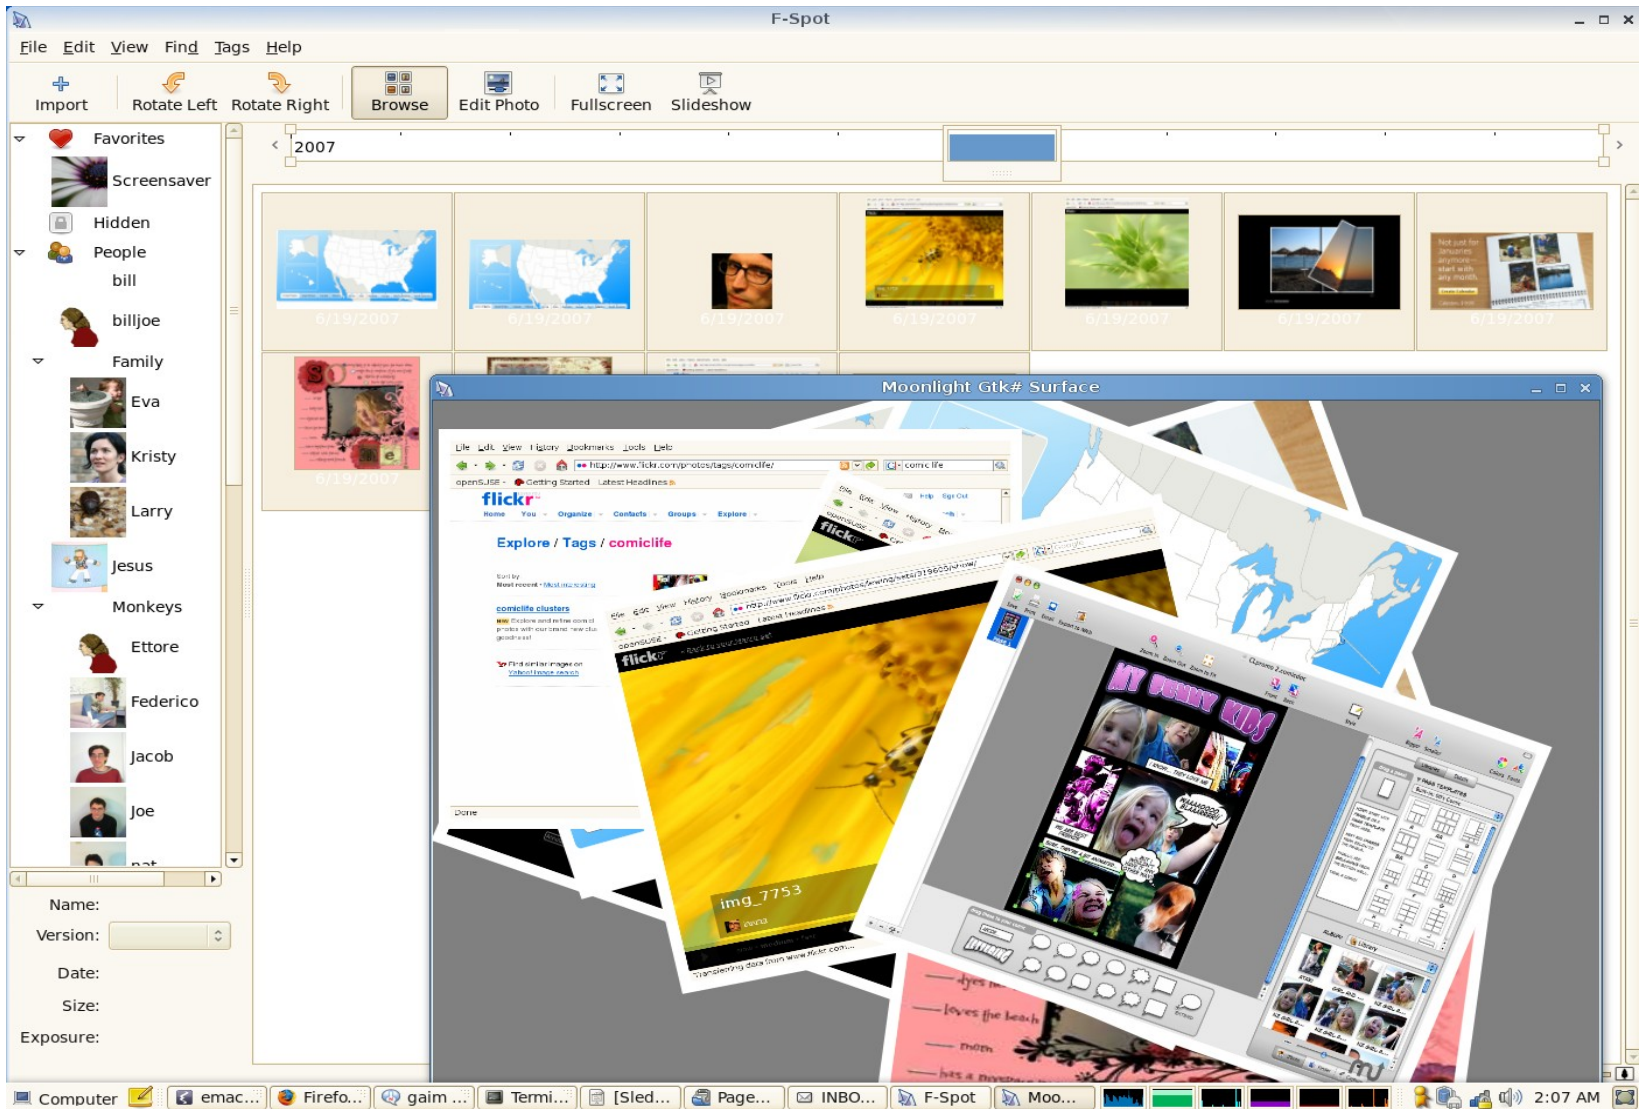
F-Spot

File Edit View Find Tags Help

Import Rotate Left Rotate Right Browse Edit Photo Fullscreen Slideshow

Favorites
Screensaver
Hidden
People
bill
billjoe
Family
Eva
Kristy
Larry
Jesus
Monkeys
Ettore
Federico
Jacob
Joe
nat

Name:
Version:
Date:
Size:
Exposure:

2007

6/19/2007 6/19/2007 6/19/2007 6/19/2007 6/19/2007 6/19/2007 6/19/2007
6/19/2007

Moonlight Gtk# Surface

File Edit View History Bookmarks Tools Help
http://www.flickr.com/photos/tags/comiclife/
comic life
openSUSE Getting Started Latest Headlines
flickr
Home You Organize Contacts Groups Explore
Explore / Tags / comiclife
comiclife clusters
Done

flickr
img_7753
MY FUNNY KIDS
loves the beach
mom

Computer emac... Firefo... gaim ... Termi... [Sled... Page... INBO... F-Spot Moo... 2:07 AM